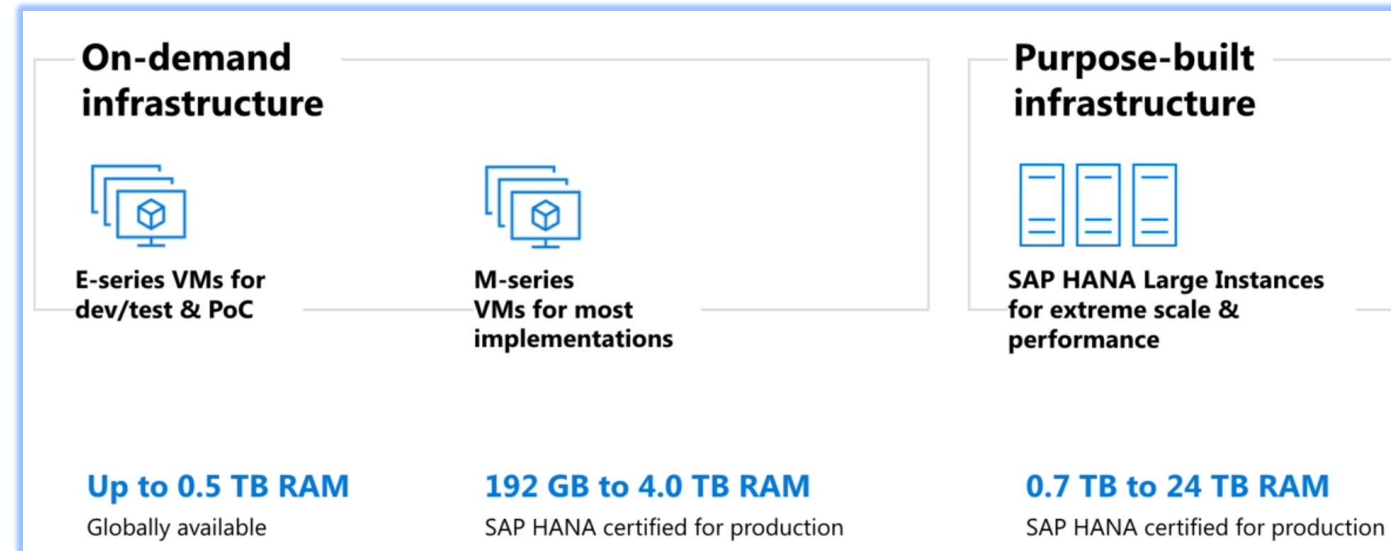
On-demand infrastructure

E-series VMs for dev/test & PoC

M-series
VMs for most implementations

Purpose-built infrastructure

SAP HANA Large Instances for extreme scale & performance

Up to 0.5 TB RAM
Globally available

192 GB to 4.0 TB RAM
SAP HANA certified for production

0.7 TB to 24 TB RAM
SAP HANA certified for production